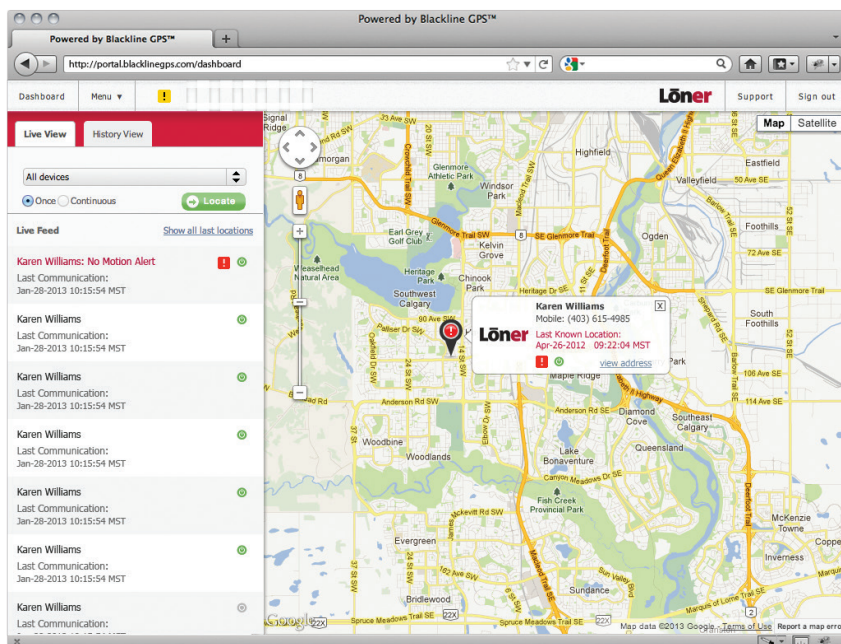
Powered by Blackline GPS™

Powered by Blackline GPS™

http://portal.blacklinegps.com/dashboard

Dashboard Menu ▾ ! Lōner Support Sign out

Live View History View

All devices

Once Continuous Locate

Live Feed Show all last locations

Karen Williams: No Motion Alert
Last Communication:
Jan-28-2013 10:15:54 MST

Karen Williams
Last Communication:
Jan-28-2013 10:15:54 MST

Karen Williams
Last Communication:
Jan-28-2013 10:15:54 MST

Karen Williams
Last Communication:
Jan-28-2013 10:15:54 MST

Karen Williams
Last Communication:
Jan-28-2013 10:15:54 MST

Karen Williams
Last Communication:
Jan-28-2013 10:15:54 MST

Karen Williams
Last Communication:

Map Satellite

Karen Williams
Mobile: (403) 615-4985
Lōner
Last Known Location:
Apr-26-2012 09:22:04 MST
view address

Signal Ridge 33 Ave SW Glenmore Athletic Park Windsor Park Highfield Eastfield Valleyfield 17 Ave SE Glenmore Trail Earl Grey Golf Club Kelvin Grove Ogden Foothills Weaselhead Natural Area Heritage Park Chinook Park Southwest Calgary 8 SE Glenmore Trail Glenmore Trail South Foothills Palliser Dr SW 90 Ave SW Park Maple Ridge 106 Ave SE 114 Ave SE Anderson Rd SE Diamond Cove Southeast Calgary Woodbine Woodlands Lake Bonaventure Queensland Canyon Meadows Dr SE Fish Creek Provincial Park McKenzie Towne Evergreen Inverness Bridlewood Spruce Meadows Trail SE 22X Marquis of Lorne Trail SE Deerfoot Trail Macleod Trail 24 St SW 37 St SW 52 St SE Barlow Trail SE 8

Google Map data ©2013 Google - Terms of Use Report a map error